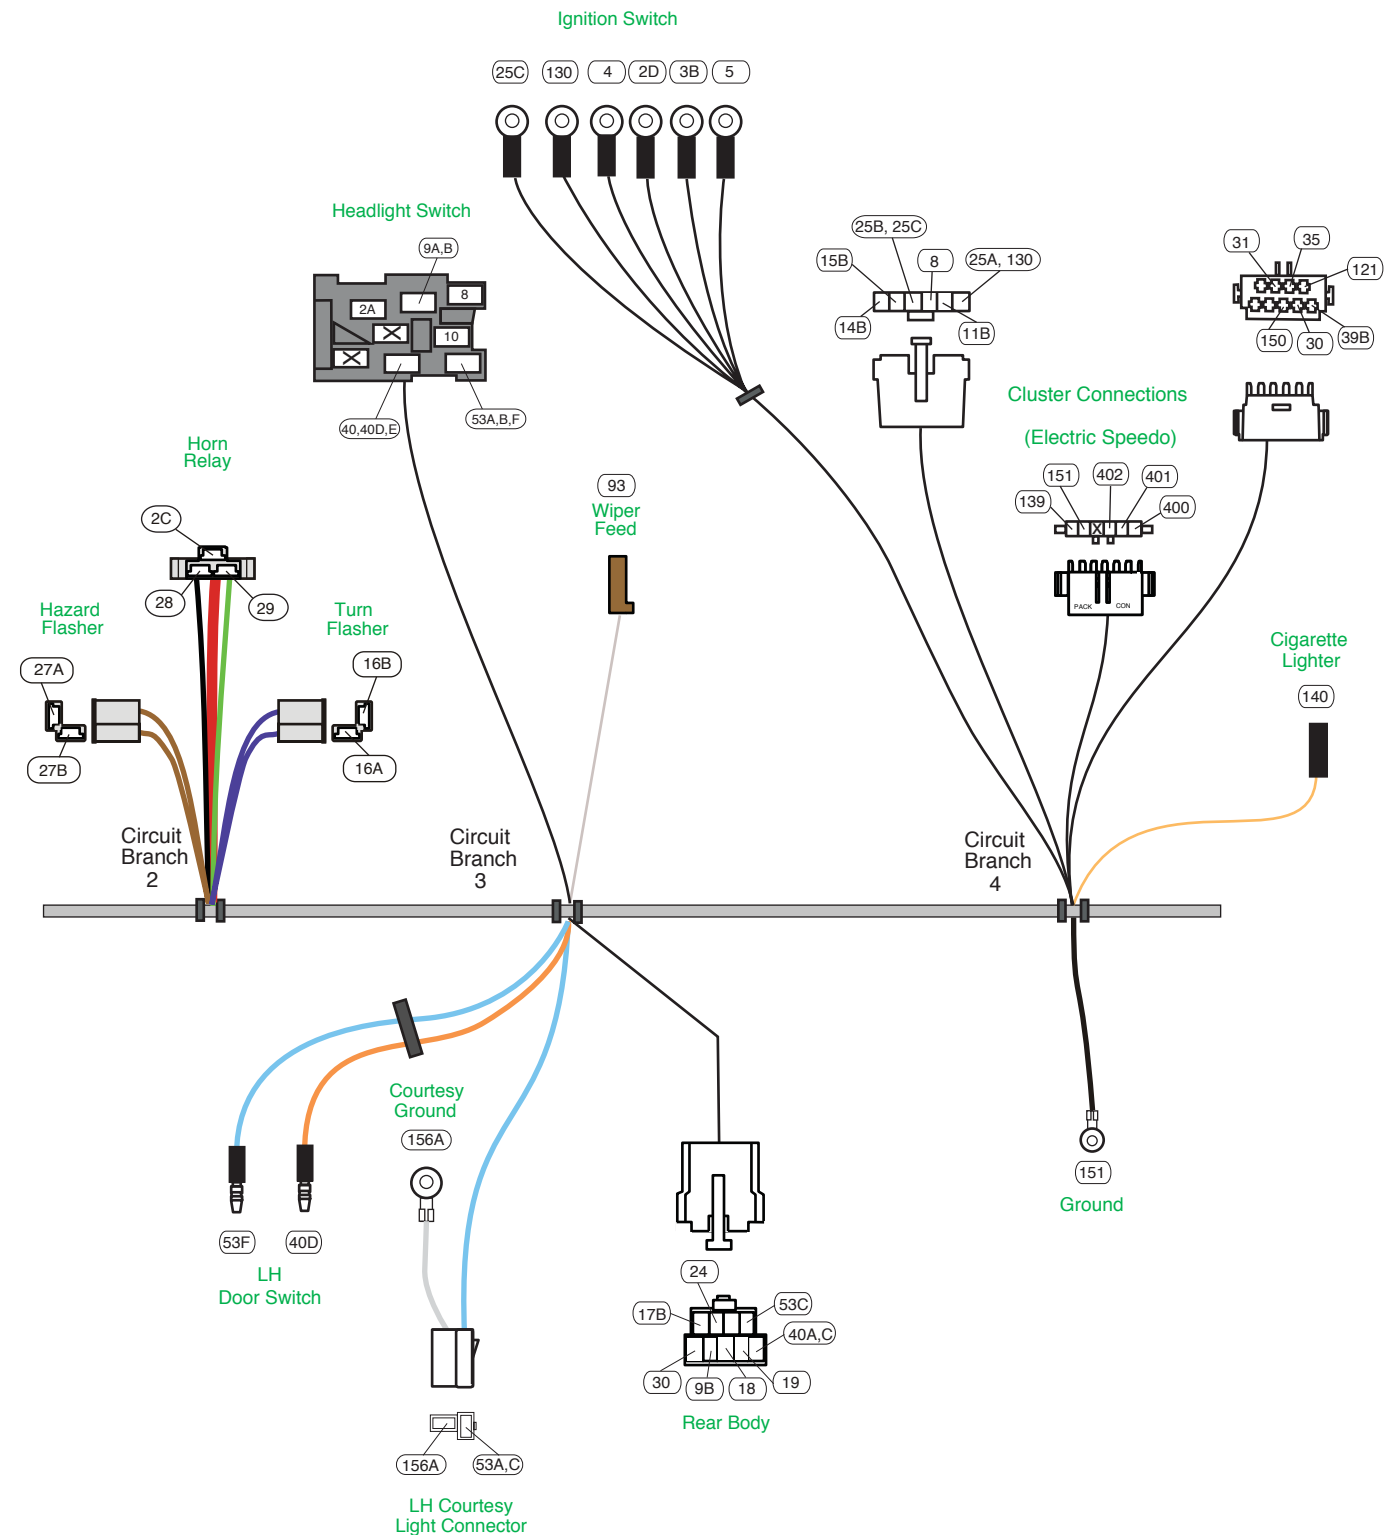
Ignition Switch

25C 130 4 2D 3B 5

Headlight Switch

9A,B
8
2A
10
40,40D,E
53A,B,F

25B, 25C
15B 8 25A, 130
14B 11B

31 35
121
150 30 39B

Cluster Connections
(Electric Speedo)

151 402 401
139 400

PACK CON

Horn Relay

2C
28 29

93
Wiper Feed

Hazard Flasher

Turn Flasher

27A
27B

16B
16A

Cigarette Lighter

140

Circuit Branch 2

Circuit Branch 3

Circuit Branch 4

Courtesy Ground

156A

53F 40D
LH Door Switch

151
Ground

24
17B 53C
40A,C
30 9B 18 19
Rear Body

156A 53A,C
LH Courtesy Light Connector